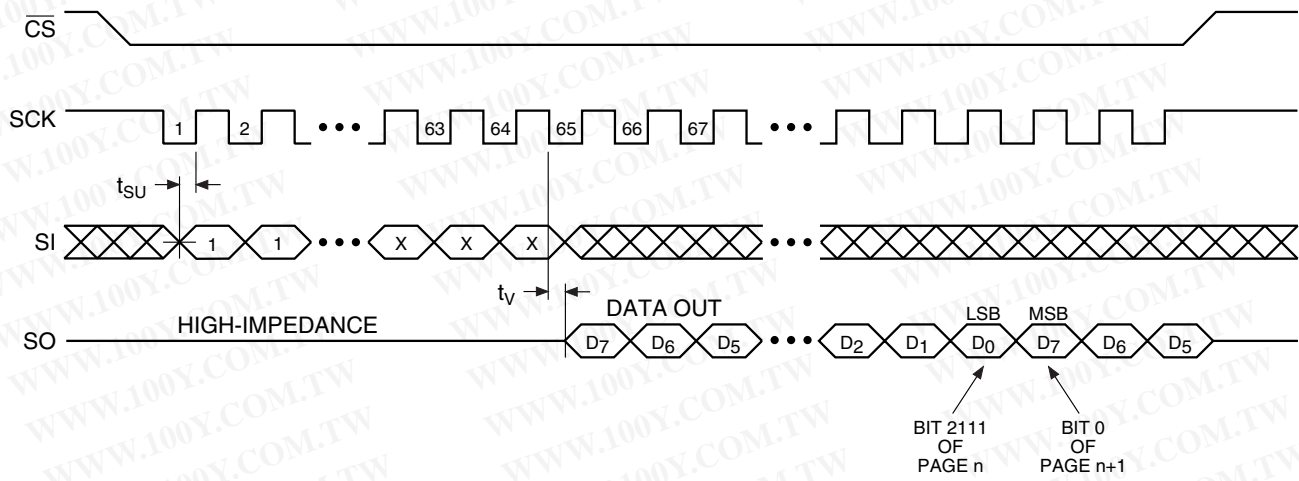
$\overline{CS}$

SCK 1 2 • • • 63 64 65 66 67 • • •

$t_{SU}$

SI 1 1 • • • X X X • • •

$t_V$

DATA OUT

SO HIGH-IMPEDANCE $D_7$ $D_6$ $D_5$ • • • $D_2$ $D_1$ $D_0$ $D_7$ $D_6$ $D_5$

LSB MSB

BIT 2111 OF PAGE n

BIT 0 OF PAGE n+1

WWW.100Y.COM.TW